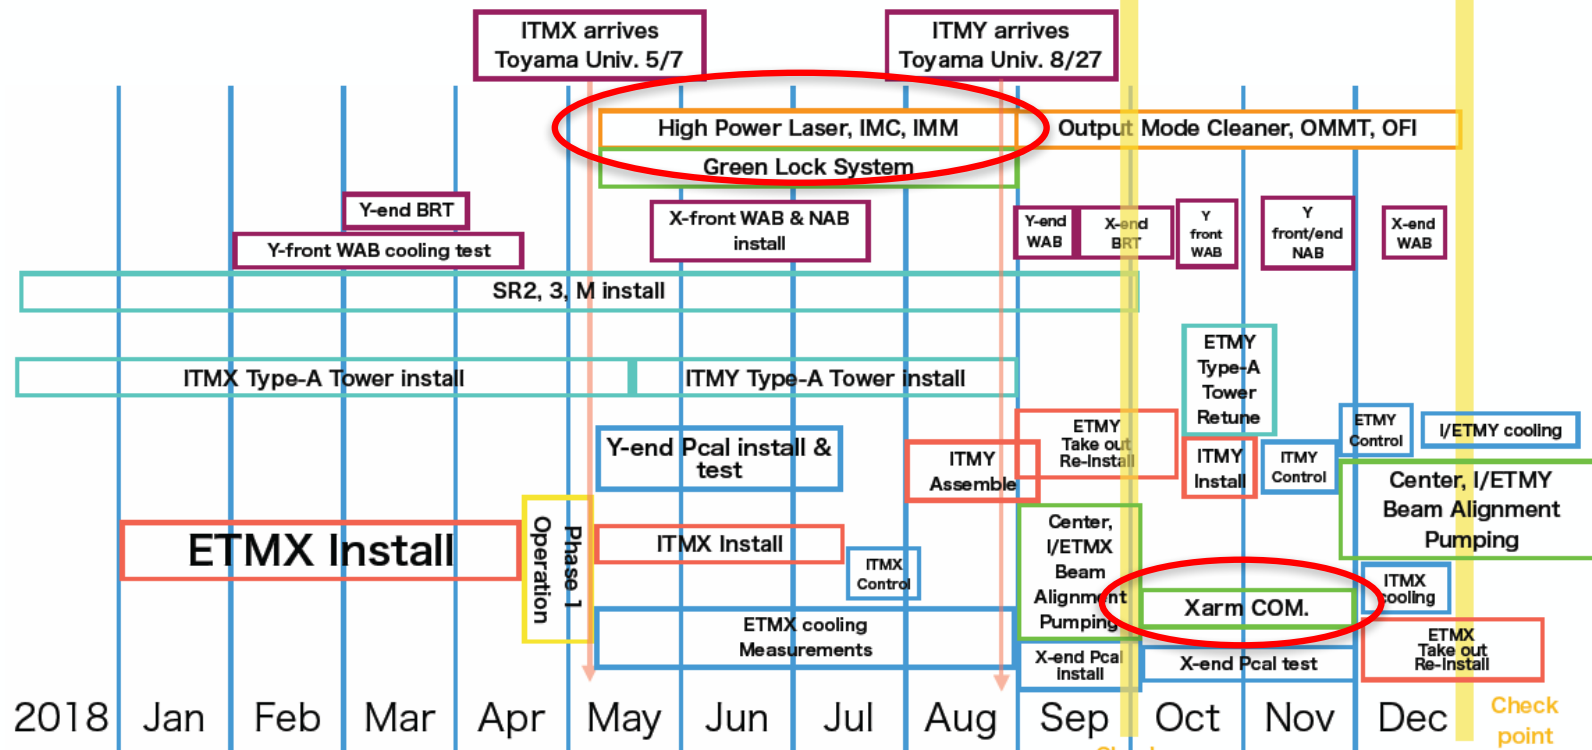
ITMX arrives Toyama Univ. 5/7

ITMY arrives Toyama Univ. 8/27

High Power Laser, IMC, IMM

Output Mode Cleaner, OMMT, OFI

Green Lock System

Y-end BRT

Y-front WAB cooling test

X-front WAB & NAB install

Y-end WAB

X-end BRT

Y front WAB

Y front/end NAB

X-end WAB

SR2, 3, M install

ITMX Type-A Tower install

ITMY Type-A Tower install

ETMY Type-A Tower Retune

ETMY Control

I/ETMY cooling

Y-end Pcal install & test

ITMY Assemble

ETMY Take out Re-Install

ITMY Install

ITMY Control

Center, I/ETMY Beam Alignment Pumping

ETMX Install

Operation Phase 1

ITMX Install

ITMX Control

Center, I/ETMX Beam Alignment Pumping

Xarm COM.

ITMX cooling

ETMX cooling Measurements

X-end Pcal install

X-end Pcal test

ETMX Take out Re-Install

2018 Jan Feb Mar Apr May Jun Jul Aug Sep Oct Nov Dec

Check point